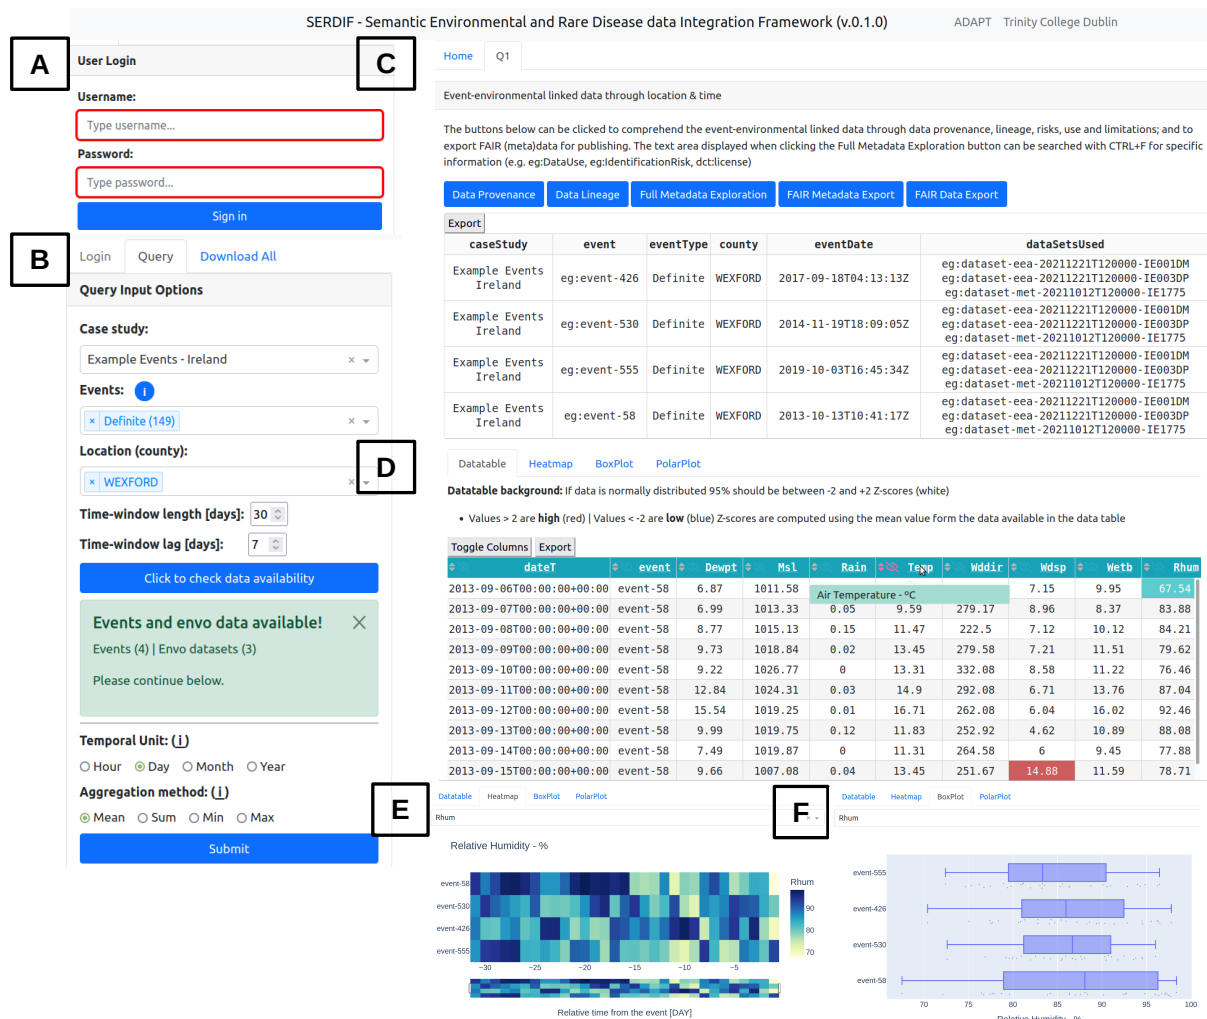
SERDIF - Semantic Environmental and Rare Disease data Integration Framework (v.0.1.0)   ADAPT   Trinity College Dublin

A

User Login

Username:

Type username...

Password:

Type password...

Sign in

B

Login   Query   Download All

Query Input Options

Case study:

Example Events - Ireland

Events: i

× Definite (149)

Location (county):

× WEXFORD

Time-window length [days]: 30

Time-window lag [days]: 7

Click to check data availability

Events and envo data available!

Events (4) | Envo datasets (3)

Please continue below.

Temporal Unit: (i)

Hour   Day   Month   Year

Aggregation method: (i)

Mean   Sum   Min   Max

Submit

C

Home   Q1

Event-environmental linked data through location & time

The buttons below can be clicked to comprehend the event-environmental linked data through data provenance, lineage, risks, use and limitations; and to export FAIR (meta)data for publishing. The text area displayed when clicking the Full Metadata Exploration button can be searched with CTRL+F for specific information (e.g. eg:DataUse, eg:IdentificationRisk, dct:license)

Data Provenance   Data Lineage   Full Metadata Exploration   FAIR Metadata Export   FAIR Data Export

Export

| caseStudy | event | eventType | county | eventDate | dataSetsUsed |
|---|---|---|---|---|---|
| Example Events Ireland | eg:event-426 | Definite | WEXFORD | 2017-09-18T04:13:13Z | eg:dataset-eea-20211221T120000-IE001DM eg:dataset-eea-20211221T120000-IE003DP eg:dataset-met-20211012T120000-IE1775 |
| Example Events Ireland | eg:event-530 | Definite | WEXFORD | 2014-11-19T18:09:05Z | eg:dataset-eea-20211221T120000-IE001DM eg:dataset-eea-20211221T120000-IE003DP eg:dataset-met-20211012T120000-IE1775 |
| Example Events Ireland | eg:event-555 | Definite | WEXFORD | 2019-10-03T16:45:34Z | eg:dataset-eea-20211221T120000-IE001DM eg:dataset-eea-20211221T120000-IE003DP eg:dataset-met-20211012T120000-IE1775 |
| Example Events Ireland | eg:event-58 | Definite | WEXFORD | 2013-10-13T10:41:17Z | eg:dataset-eea-20211221T120000-IE001DM eg:dataset-eea-20211221T120000-IE003DP eg:dataset-met-20211012T120000-IE1775 |

D

Datatable   Heatmap   BoxPlot   PolarPlot

Datatable background: If data is normally distributed 95% should be between -2 and +2 Z-scores (white)

• Values > 2 are high (red) | Values < -2 are low (blue) Z-scores are computed using the mean value form the data available in the data table

Toggle Columns   Export

Air Temperature - ºC

| dateT | event | Dewpt | Msl | Rain | Temp | Wddir | Wdsp | Wetb | Rhum |
|---|---|---|---|---|---|---|---|---|---|
| 2013-09-06T00:00:00+00:00 | event-58 | 6.87 | 1011.58 | | | | 7.15 | 9.95 | 67.54 |
| 2013-09-07T00:00:00+00:00 | event-58 | 6.99 | 1013.33 | 0.05 | 9.59 | 279.17 | 8.96 | 8.37 | 83.88 |
| 2013-09-08T00:00:00+00:00 | event-58 | 8.77 | 1015.13 | 0.15 | 11.47 | 222.5 | 7.12 | 10.12 | 84.21 |
| 2013-09-09T00:00:00+00:00 | event-58 | 9.73 | 1018.84 | 0.02 | 13.45 | 279.58 | 7.21 | 11.51 | 79.62 |
| 2013-09-10T00:00:00+00:00 | event-58 | 9.22 | 1026.77 | 0 | 13.31 | 332.08 | 8.58 | 11.22 | 76.46 |
| 2013-09-11T00:00:00+00:00 | event-58 | 12.84 | 1024.31 | 0.03 | 14.9 | 292.08 | 6.71 | 13.76 | 87.04 |
| 2013-09-12T00:00:00+00:00 | event-58 | 15.54 | 1019.25 | 0.01 | 16.71 | 262.08 | 6.04 | 16.02 | 92.46 |
| 2013-09-13T00:00:00+00:00 | event-58 | 9.99 | 1019.75 | 0.12 | 11.83 | 252.92 | 4.62 | 10.89 | 88.08 |
| 2013-09-14T00:00:00+00:00 | event-58 | 7.49 | 1019.87 | 0 | 11.31 | 264.58 | 6 | 9.45 | 77.88 |
| 2013-09-15T00:00:00+00:00 | event-58 | 9.66 | 1007.08 | 0.04 | 13.45 | 251.67 | 14.88 | 11.59 | 78.71 |

E

Datatable   Heatmap   BoxPlot   PolarPlot

Rhum

Relative Humidity - %

event-58
event-530
event-426
event-555

Rhum
90
80
70

−30   −25   −20   −15   −10   −5

Relative time from the event [DAY]

F

Datatable   Heatmap   BoxPlot   PolarPlot

Rhum

event-555
event-426
event-530
event-58

70   75   80   85   90   95   100

Relative Humidity - %